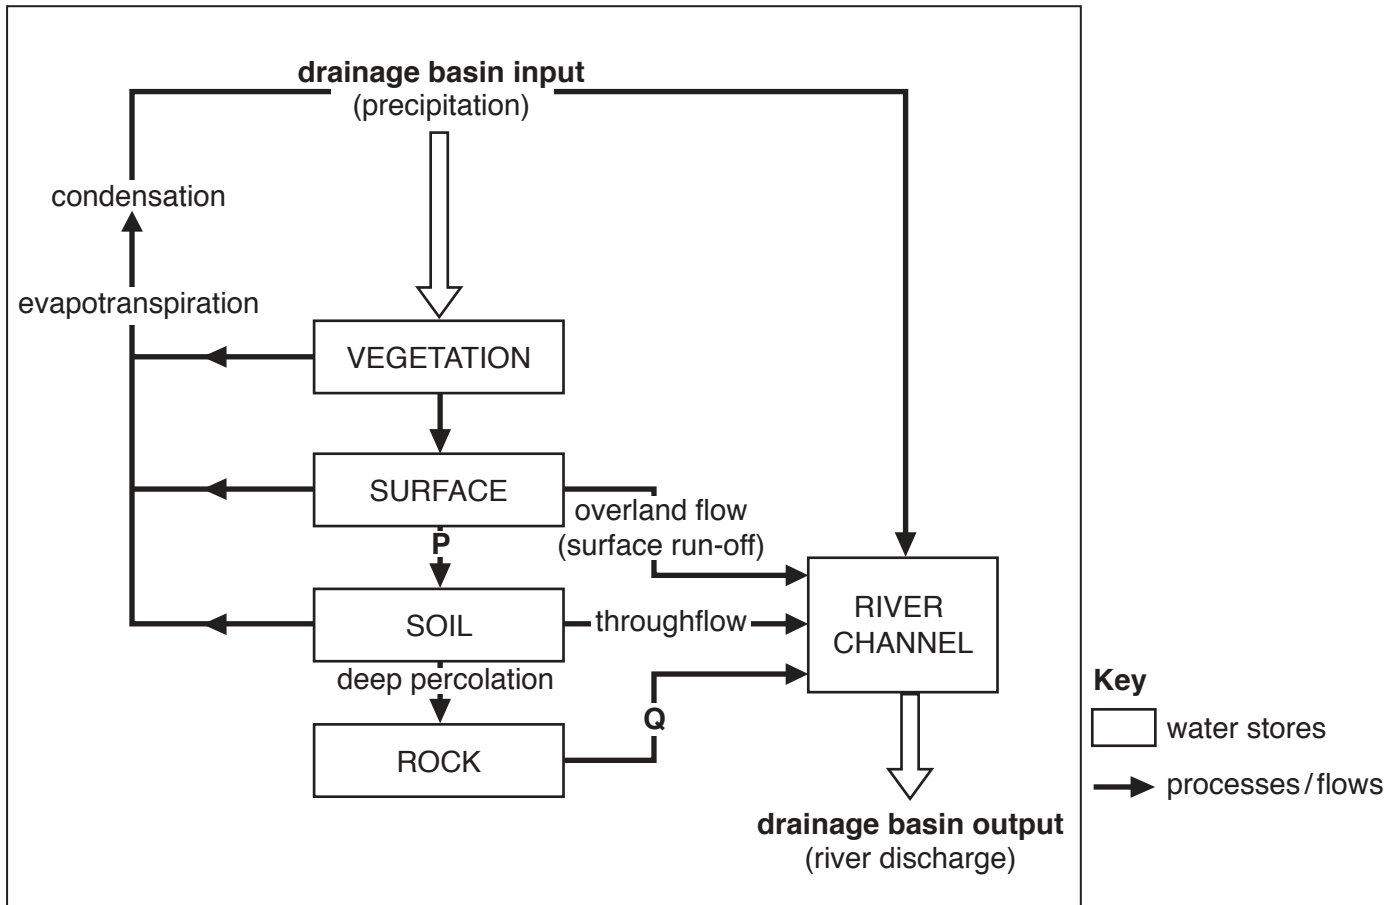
**drainage basin input**
(precipitation)

condensation

evapotranspiration

VEGETATION

SURFACE

overland flow
(surface run-off)

P

SOIL

throughflow

RIVER
CHANNEL

deep percolation

ROCK

Q

**drainage basin output**
(river discharge)

**Key**

water stores

processes/flows